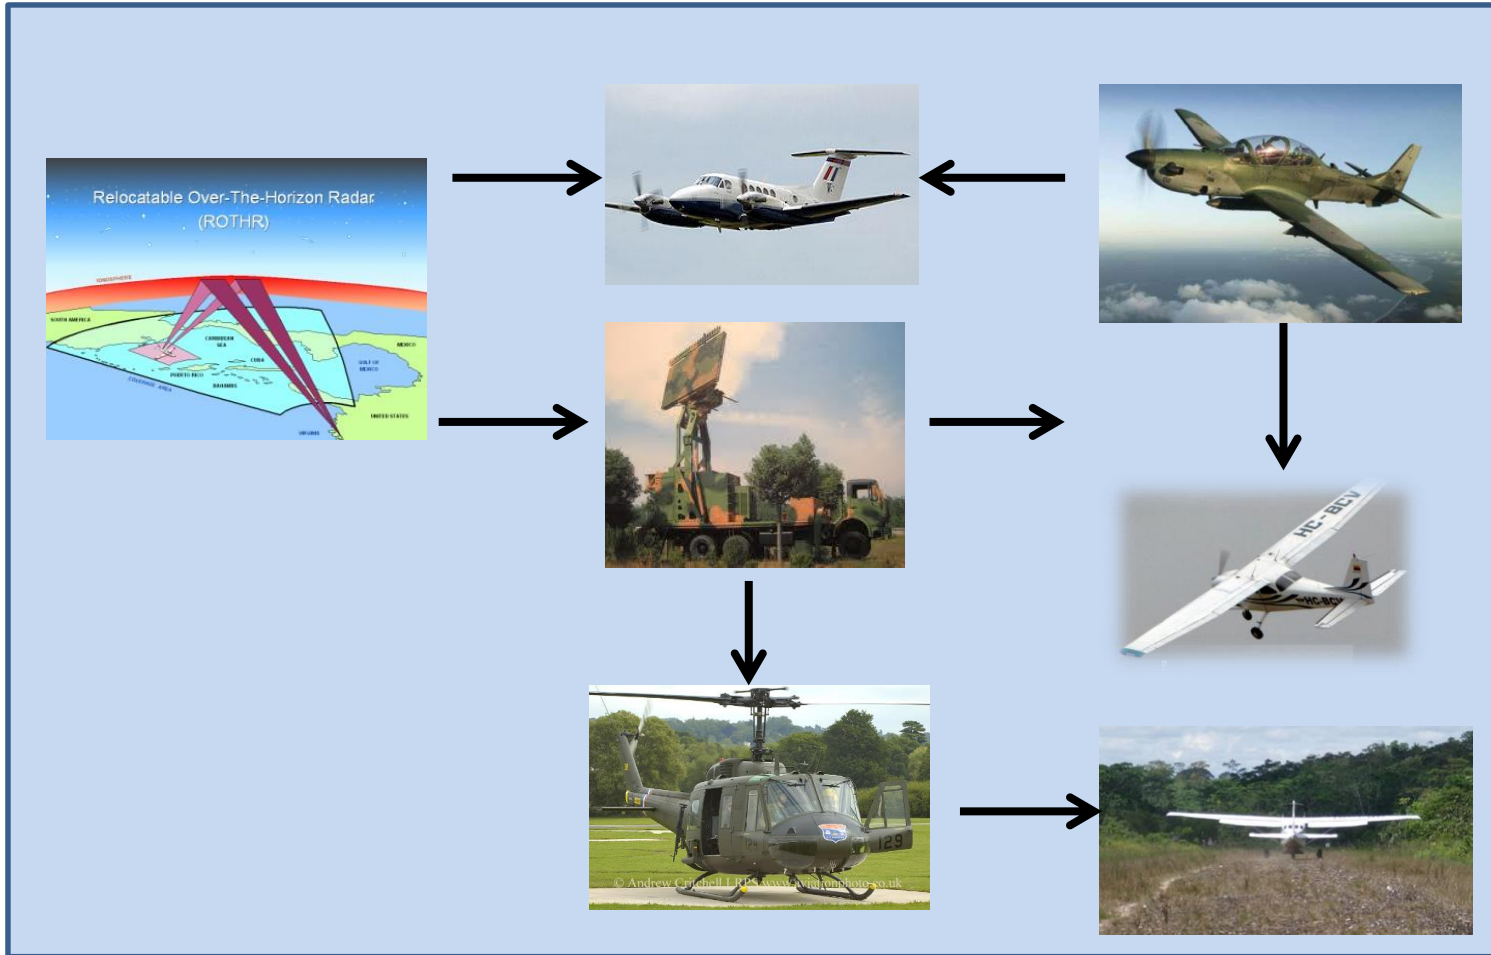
Relocatable Over-The-Horizon Radar
(ROTHR)

IONOSPHERE
SOUTH AMERICA
CARIBBEAN SEA
CUBA
MEXICO
GULF OF MEXICO
PUERTO RICO
BAHAMAS
COVERAGE AREA
UNITED STATES
VIRGINIA

HC-BCV

129

© Andrew Critchell LRPS www.aviationphoto.co.uk